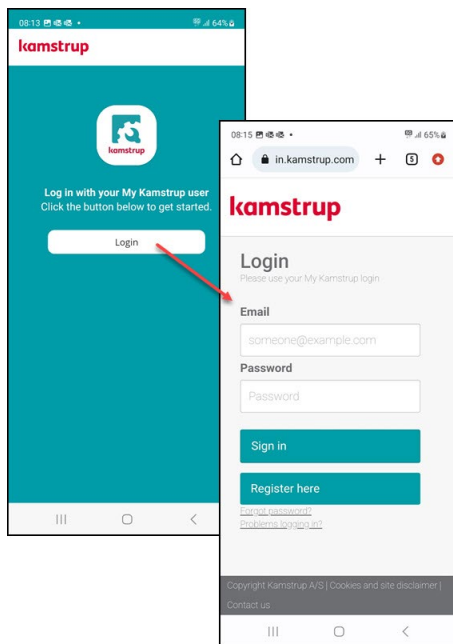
08:13 • 64%

kamstrup

kamstrup

Log in with your My Kamstrup user
Click the button below to get started.

Login

08:15 • 65%

in.kamstrup.com

5

kamstrup

Login
Please use your My Kamstrup login

Email
someone@example.com

Password
Password

Sign in

Register here

Forgot password?
Problems logging in?

Copyright Kamstrup A/S | Cookies and site disclaimer | Contact us